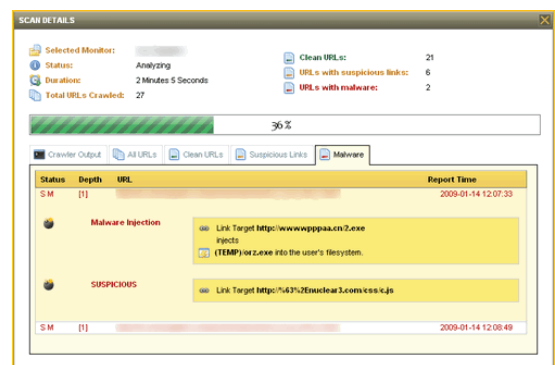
SCAN DETAILS

Selected Monitor: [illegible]
Status: Analyzing
Duration: 2 Minutes 5 Seconds
Total URLs Crawled: 27

Clean URLs: 21
URLs with suspicious links: 6
URLs with malware: 2

36%

Crawler Output | All URLs | Clean URLs | Suspicious Links | Malware

| Status | Depth | URL | Report Time |
|---|---|---|---|
| S M | [1] | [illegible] | 2009-01-14 12:07:33 |

Malware Injection
Link Target http://wwwwpppaa.cn/2.exe injects (TEMP)\orz.exe into the user's filesystem.

SUSPICIOUS
Link Target http://%63%2Enuclear3.com/css/c.js

| S M | [1] | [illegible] | 2009-01-14 12:08:49 |
|---|---|---|---|